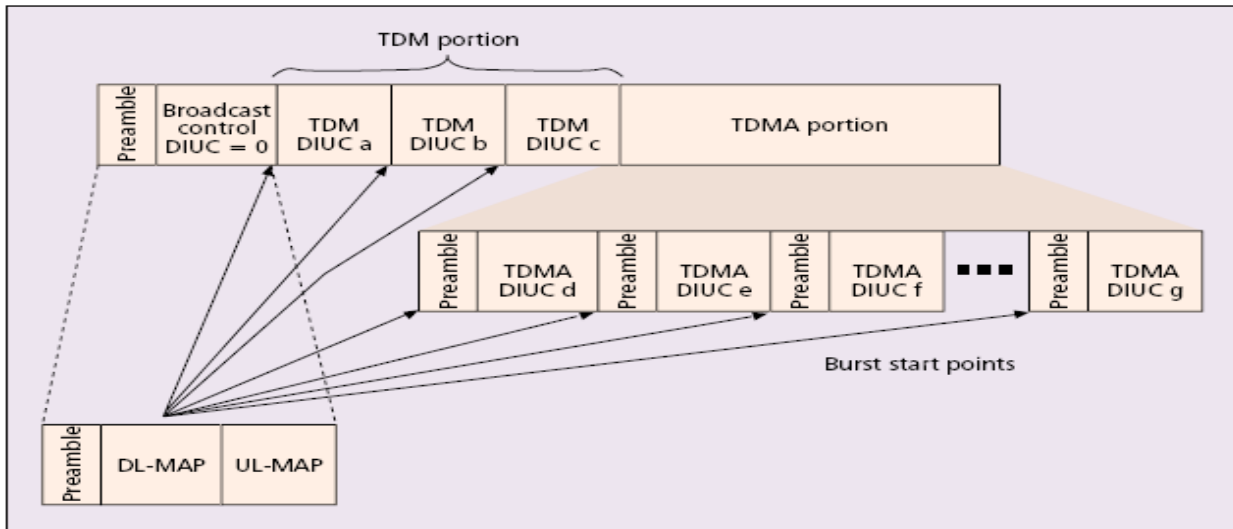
TDM portion

Preamble

Broadcast control DIUC = 0

TDM DIUC a

TDM DIUC b

TDM DIUC c

TDMA portion

Preamble

TDMA DIUC d

Preamble

TDMA DIUC e

Preamble

TDMA DIUC f

Preamble

TDMA DIUC g

Burst start points

Preamble

DL-MAP

UL-MAP